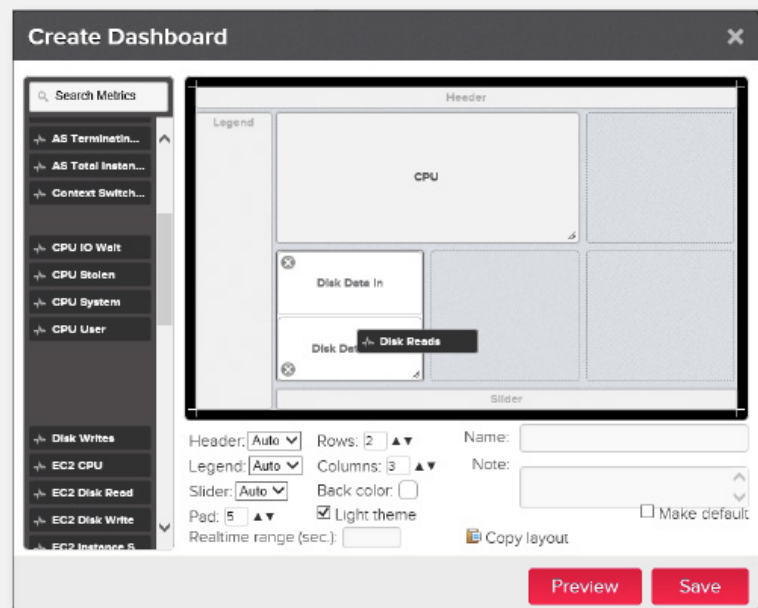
Create Dashboard ×

Search Metrics

AS Terminatin...
AS Total Instan...
Context Switch...
CPU IO Wait
CPU Stolen
CPU System
CPU User
Disk Writes
EC2 CPU
EC2 Disk Read
EC2 Disk Write
EC2 Instance S

Header
Legend
CPU
Disk Data In
Disk Dat
Disk Reads
Slider

Header: Auto
Legend: Auto
Slider: Auto
Pad: 5
Realtime range (sec.):
Rows: 2
Columns: 3
Back color:
Light theme
Name:
Note:
Make default
Copy layout

Preview
Save